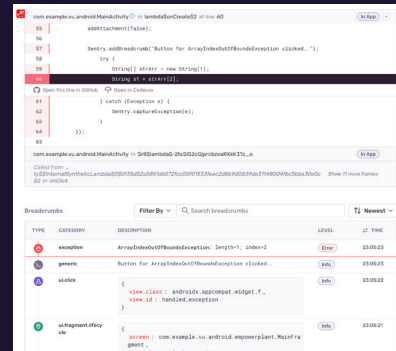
com.example.vu.android.MainActivity in lambda$onCreate$2 at line 60 In App

56 addAttachment(false);
57 Sentry.addBreadcrumb("Button for ArrayIndexOutOfBoundsException clicked..");
58 try {
59 String[] strArr = new String[1];
60 String s1 = strArr[2];

Open this line in GitHub Open in Codecov

61 } catch (Exception e) {
62 Sentry.captureException(e);
63 }
64 });

com.example.vu.android.MainActivity in $r8$lambda$-2fcSlS2zGjprcbzsaRKsK37c_o In App

Called from: ty$$ExternalSyntheticLambda5$$$$$$$$$$$$$$$$$$$$$$$$$$$$$ in onClick Show 11 more frames

Breadcrumbs

Filter By Search breadcrumbs Newest

| TYPE | CATEGORY | DESCRIPTION | LEVEL | TIME |
|---|---|---|---|---|
| | exception | ArrayIndexOutOfBoundsException: length=1; index=2 | Error | 23:05:23 |
| | generic | Button for ArrayIndexOutOfBoundsException clicked.. | Info | 23:05:23 |
| | ui.click | { view.class : androidx.appcompat.widget.f , view.id : handled_exception } | Info | 23:05:23 |
| | ui.fragment.lifecycle | { screen : com.example.vu.android.empowerplant.MainFragment , | Info | 23:05:21 |